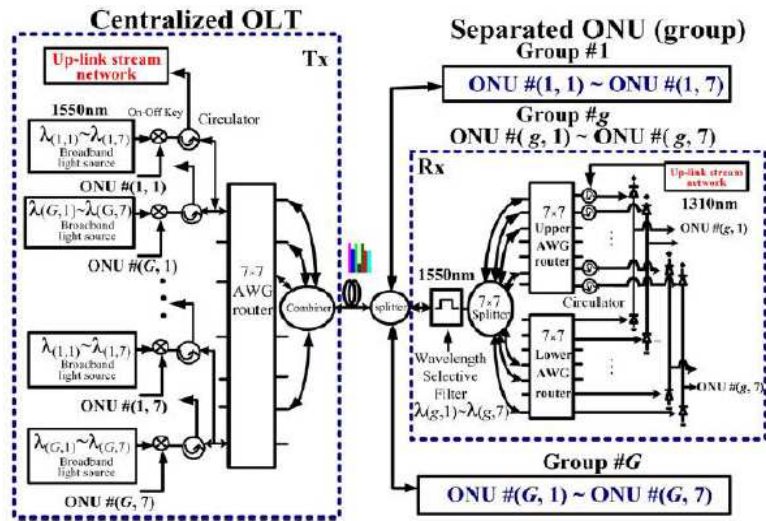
Centralized OLT

Tx

Up-link stream network

1550nm

On-Off Key

Circulator

$\lambda_{(1,1)}$~$\lambda_{(1,7)}$ Broadband light source

ONU #(1, 1)

$\lambda_{(G,1)}$~$\lambda_{(G,7)}$ Broadband light source

ONU #(G, 1)

$\lambda_{(1,1)}$~$\lambda_{(1,7)}$ Broadband light source

ONU #(1, 7)

$\lambda_{(G,1)}$~$\lambda_{(G,7)}$ Broadband light source

ONU #(G, 7)

7×7 AWG router

Combiner

splitter

Separated ONU (group)

Group #1

ONU #(1, 1) ~ ONU #(1, 7)

Group #g

ONU #( g, 1) ~ ONU #( g, 7)

Rx

Up-link stream network

1310nm

1550nm

7×7 Splitter

7×7 Upper AWG router

ONU #(g, 1)

Circulator

7×7 Lower AWG router

ONU #(g, 7)

Wavelength Selective Filter $\lambda_{(g,1)}$~$\lambda_{(g,7)}$

Group #G

ONU #(G, 1) ~ ONU #(G, 7)